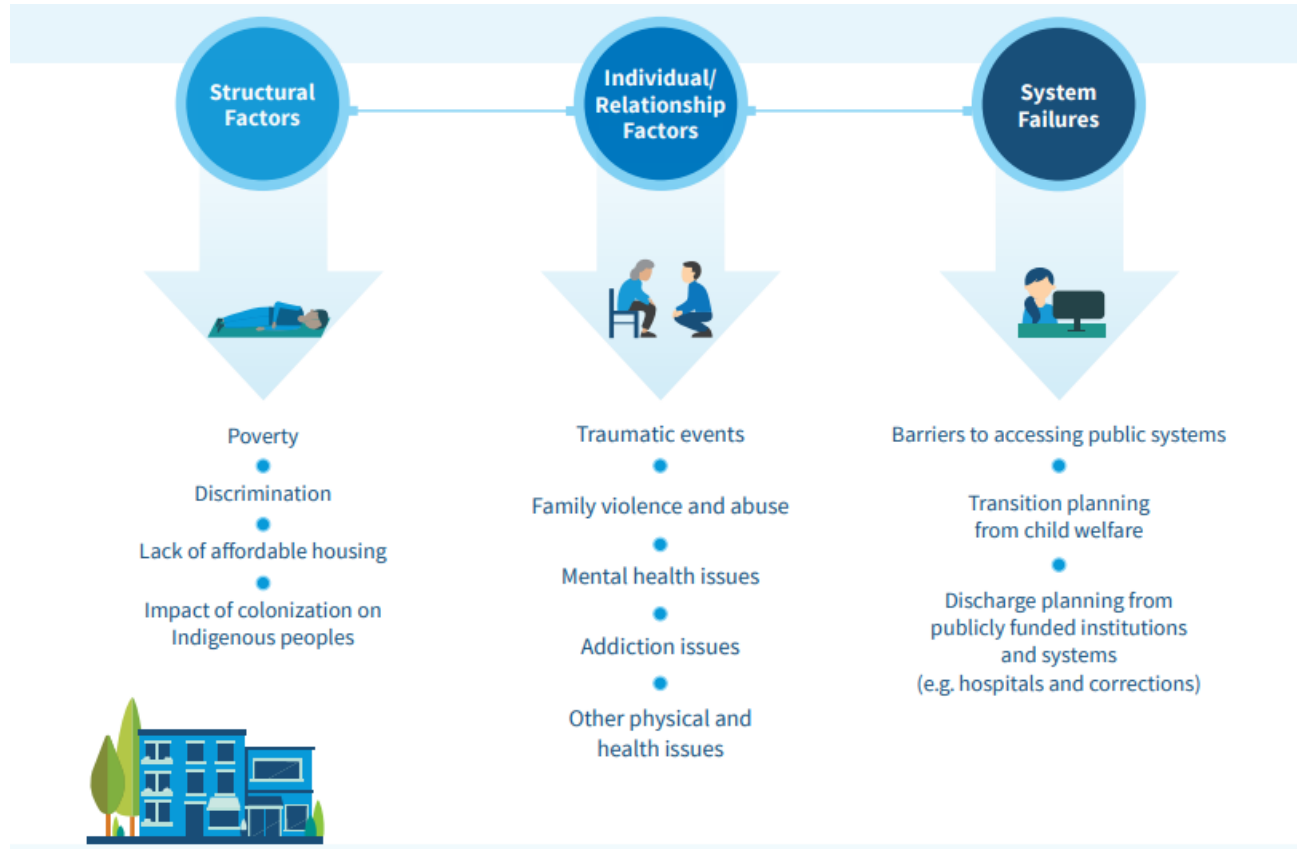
Structural Factors

Poverty

Discrimination

Lack of affordable housing

Impact of colonization on Indigenous peoples

Individual/ Relationship Factors

Traumatic events

Family violence and abuse

Mental health issues

Addiction issues

Other physical and health issues

System Failures

Barriers to accessing public systems

Transition planning from child welfare

Discharge planning from publicly funded institutions and systems (e.g. hospitals and corrections)